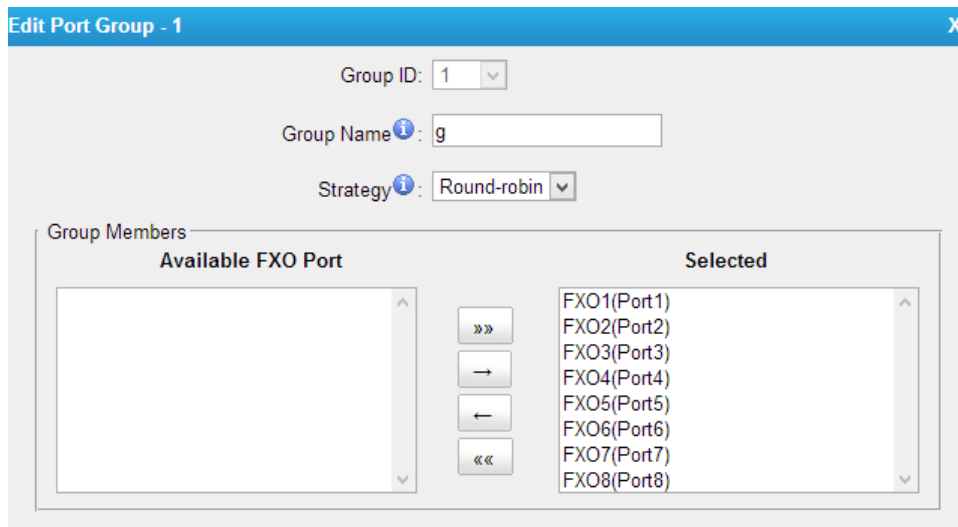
Edit Port Group - 1
X

Group ID: 1

Group Name: g

Strategy: Round-robin

Group Members

Available FXO Port

Selected

»»
→
←
««

FXO1(Port1)
FXO2(Port2)
FXO3(Port3)
FXO4(Port4)
FXO5(Port5)
FXO6(Port6)
FXO7(Port7)
FXO8(Port8)